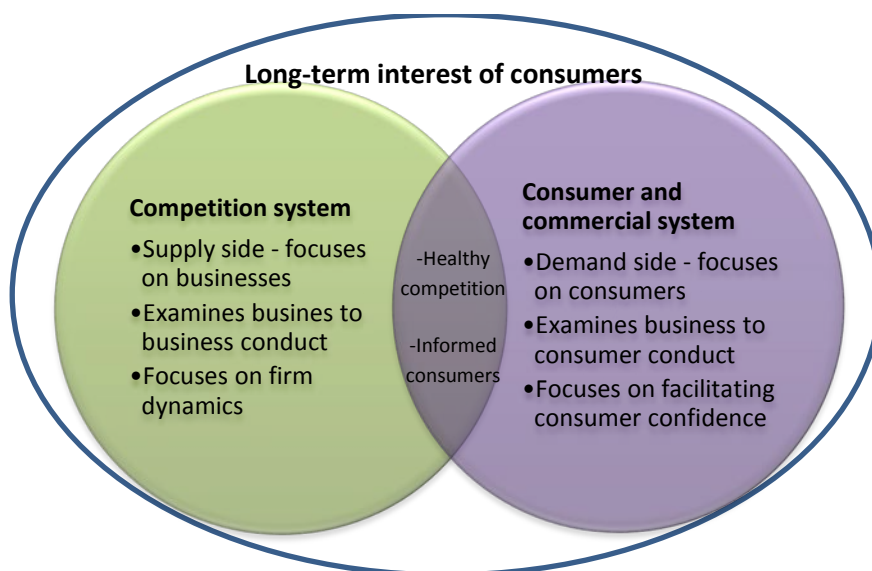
Long-term interest of consumers

Competition system

•Supply side - focuses on businesses

•Examines busines to business conduct

•Focuses on firm dynamics

-Healthy competition

-Informed consumers

Consumer and commercial system

•Demand side - focuses on consumers

•Examines business to consumer conduct

•Focuses on facilitating consumer confidence